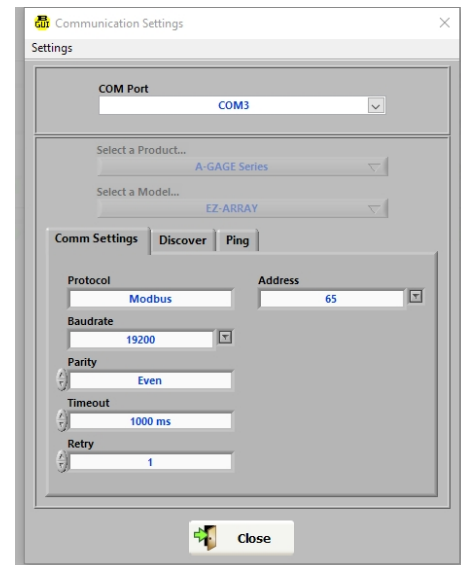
GUI Communication Settings

Settings

COM Port
COM3

Select a Product...
A-GAGE Series

Select a Model...
EZ-ARRAY

Comm Settings | Discover | Ping

Protocol
Modbus

Address
65

Baudrate
19200

Parity
Even

Timeout
1000 ms

Retry
1

Close